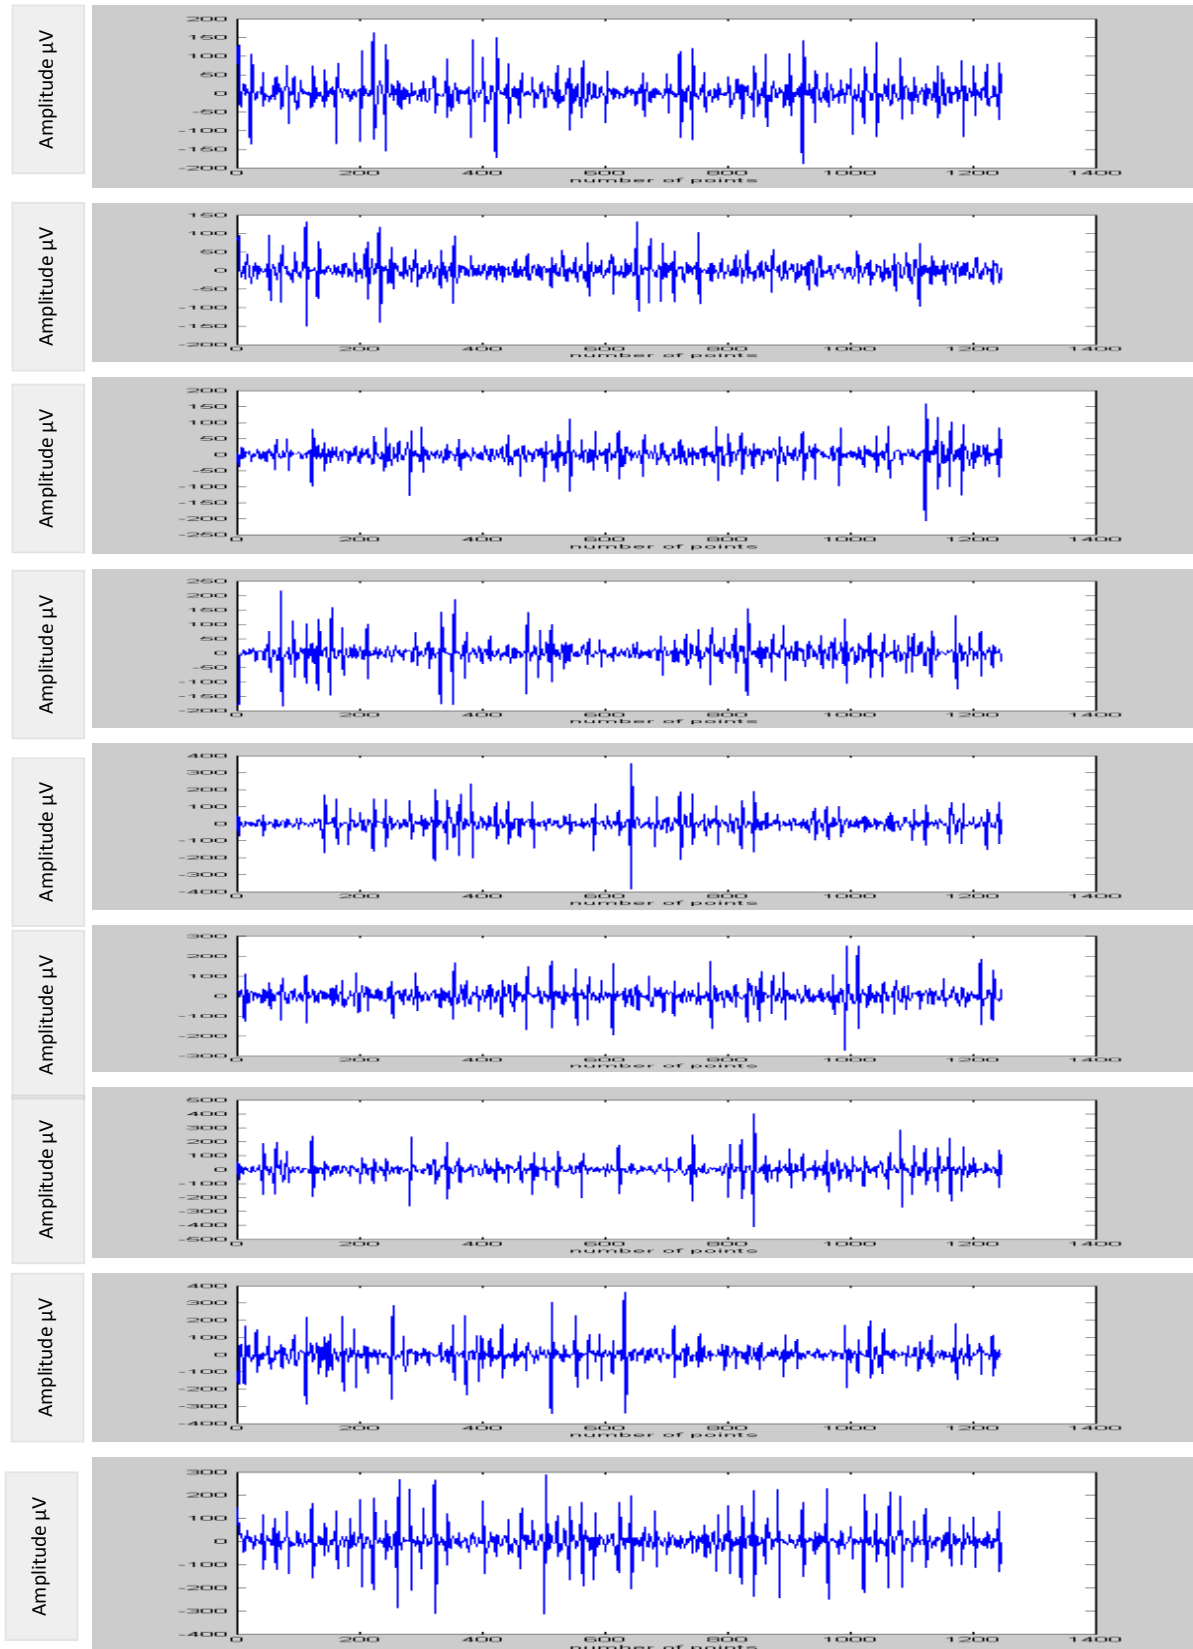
Amplitude µV
200
150
100
50
0
-50
-100
-150
-200
0 200 400 600 800 1000 1200 1400
number of points

Amplitude µV
150
100
50
0
-50
-100
-150
-200
0 200 400 600 800 1000 1200 1400
number of points

Amplitude µV
200
150
100
50
0
-50
-100
-150
-200
-250
0 200 400 600 800 1000 1200 1400
number of points

Amplitude µV
250
200
150
100
50
0
-50
-100
-150
-200
0 200 400 600 800 1000 1200 1400
number of points

Amplitude µV
400
300
200
100
0
-100
-200
-300
-400
0 200 400 600 800 1000 1200 1400
number of points

Amplitude µV
300
200
100
0
-100
-200
-300
0 200 400 600 800 1000 1200 1400
number of points

Amplitude µV
500
400
300
200
100
0
-100
-200
-300
-400
-500
0 200 400 600 800 1000 1200 1400
number of points

Amplitude µV
400
300
200
100
0
-100
-200
-300
-400
0 200 400 600 800 1000 1200 1400
number of points

Amplitude µV
300
200
100
0
-100
-200
-300
-400
0 200 400 600 800 1000 1200 1400
number of points